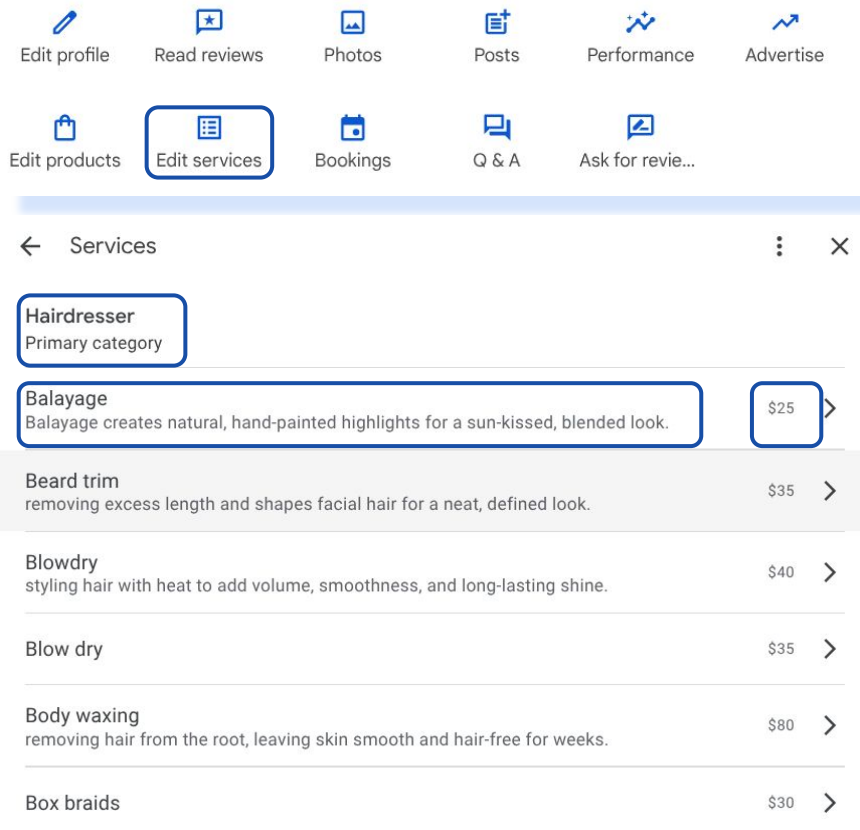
Edit profile
Read reviews
Photos
Posts
Performance
Advertise

Edit products
Edit services
Bookings
Q & A
Ask for revie...

Services

Hairdresser
Primary category

Balayage
Balayage creates natural, hand-painted highlights for a sun-kissed, blended look.
$25

Beard trim
removing excess length and shapes facial hair for a neat, defined look.
$35

Blowdry
styling hair with heat to add volume, smoothness, and long-lasting shine.
$40

Blow dry
$35

Body waxing
removing hair from the root, leaving skin smooth and hair-free for weeks.
$80

Box braids
$30